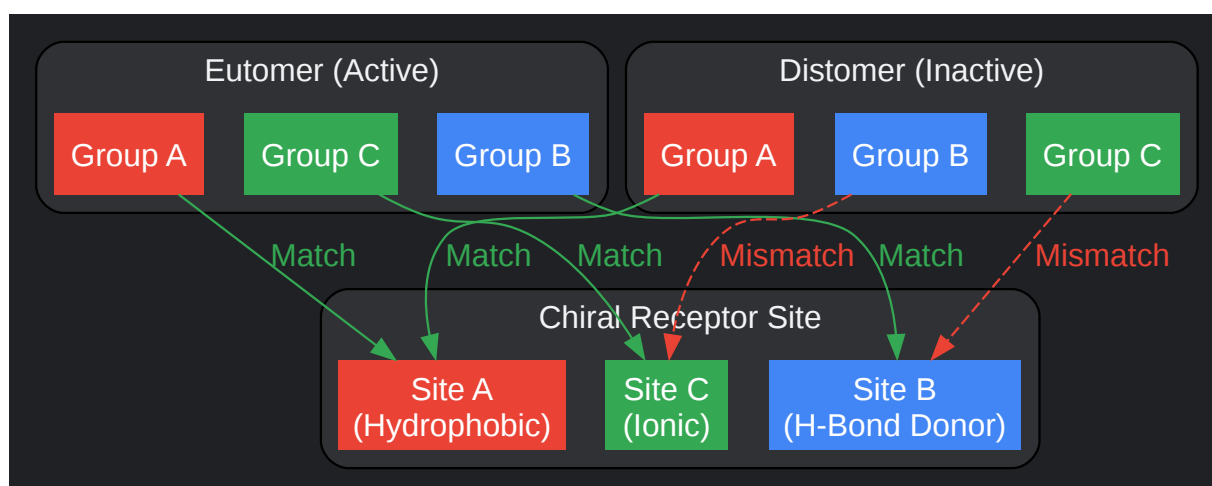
Eutomer (Active)

Group A

Group C

Group B

Distomer (Inactive)

Group A

Group B

Group C

Match

Match

Match

Mismatch

Match

Mismatch

Chiral Receptor Site

Site A
(Hydrophobic)

Site C
(Ionic)

Site B
(H-Bond Donor)